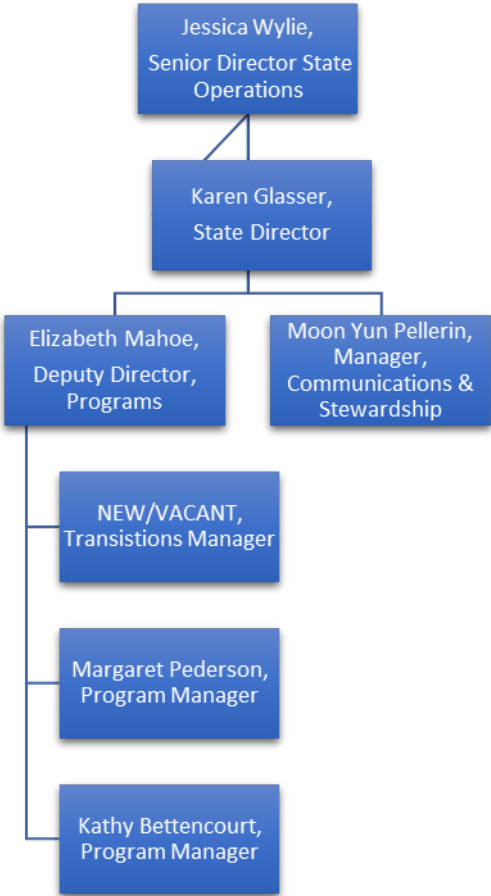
Jessica Wylie,
Senior Director State Operations

Karen Glasser,
State Director

Elizabeth Mahoe,
Deputy Director, Programs

Moon Yun Pellerin,
Manager, Communications & Stewardship

NEW/VACANT,
Transistions Manager

Margaret Pederson,
Program Manager

Kathy Bettencourt,
Program Manager